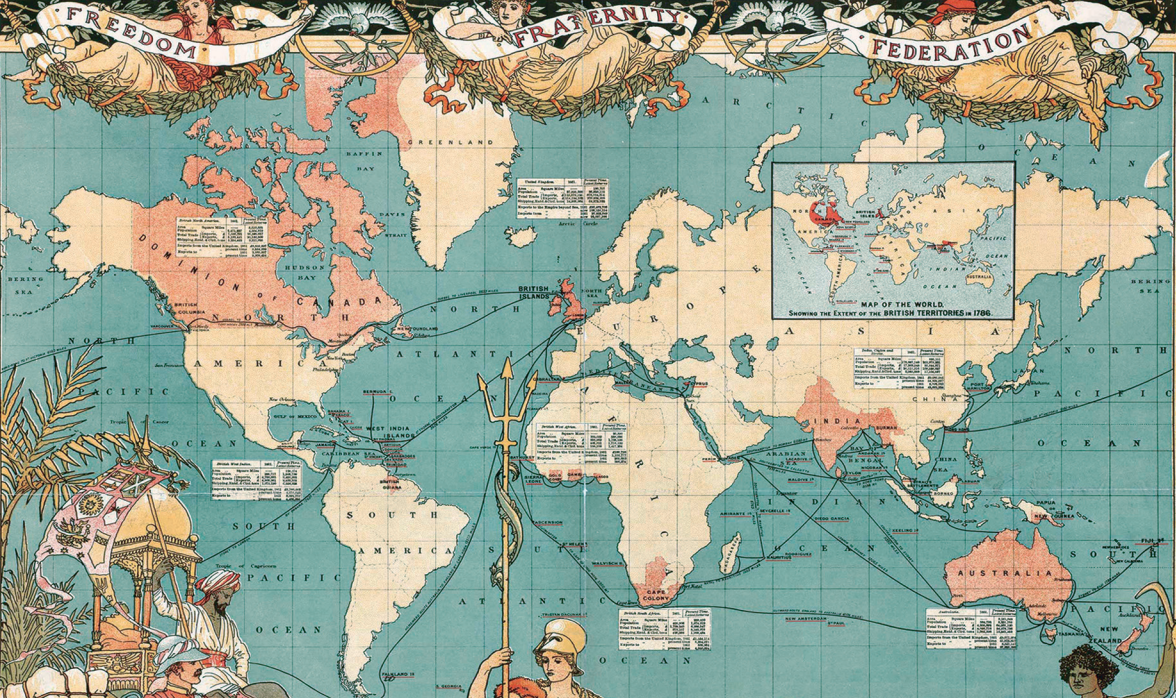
FREEDOM FRATERNITY FEDERATION

ARCTIC

GREENLAND

BAFFIN BAY

DAVIS STRAIT

HUDSON BAY

DOMINION of CANADA

BRITISH COLUMBIA

BERING SEA

NORTH AMERICA

NORTH PACIFIC OCEAN

NORTH ATLANTIC OCEAN

GULF OF MEXICO

BERMUDA IS.

WEST INDIA ISLANDS

CARIBBEAN SEA

BRITISH GUIANA

SOUTH AMERICA

SOUTH PACIFIC OCEAN

SOUTH ATLANTIC OCEAN

BRITISH ISLANDS

NORTH SEA

EUROPE

ASIA

AFRICA

INDIA

BURMAH

ARABIAN SEA

BAY OF BENGAL

CHINA

INDIAN OCEAN

CAPE COLONY

ASCENSION

ST. HELENA

MAURITIUS

SEYCHELLE IS.

DIEGO GARCIA

BORNEO

NEW GUINEA

AUSTRALIA

NEW ZEALAND

PACIFIC OCEAN

BERING SEA

FIJI

MAP OF THE WORLD. SHOWING THE EXTENT OF THE BRITISH TERRITORIES IN 1786.

PACIFIC OCEAN

AUSTRALIA

Arctic Circle

Tropic of Cancer

Tropic of Capricorn

Philadelphia

New Orleans